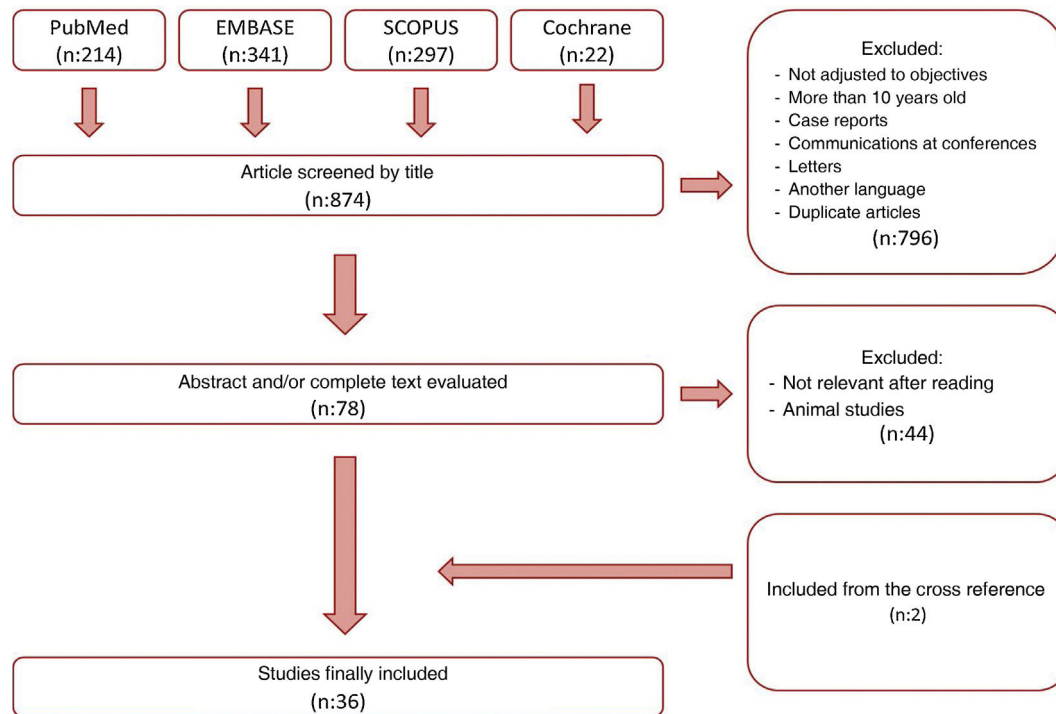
PubMed
(n:214)

EMBASE
(n:341)

SCOPUS
(n:297)

Cochrane
(n:22)

Excluded:
- Not adjusted to objectives
- More than 10 years old
- Case reports
- Communications at conferences
- Letters
- Another language
- Duplicate articles
(n:796)

Article screened by title
(n:874)

Abstract and/or complete text evaluated
(n:78)

Excluded:
- Not relevant after reading
- Animal studies
(n:44)

Included from the cross reference
(n:2)

Studies finally included
(n:36)